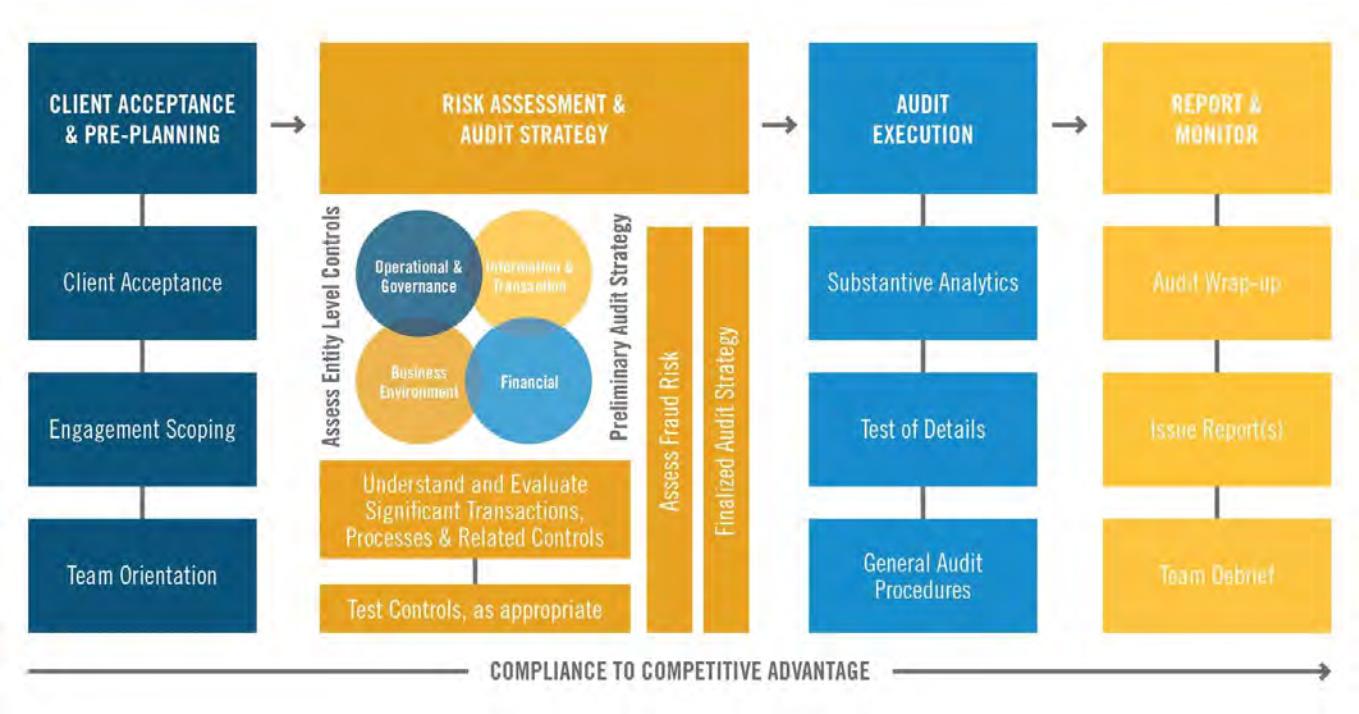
CLIENT ACCEPTANCE & PRE-PLANNING

Client Acceptance

Engagement Scoping

Team Orientation

RISK ASSESSMENT & AUDIT STRATEGY

Assess Entity Level Controls

Operational & Governance

Information & Transaction

Business Environment

Financial

Preliminary Audit Strategy

Assess Fraud Risk

Finalized Audit Strategy

Understand and Evaluate Significant Transactions, Processes & Related Controls

Test Controls, as appropriate

AUDIT EXECUTION

Substantive Analytics

Test of Details

General Audit Procedures

REPORT & MONITOR

Audit Wrap-up

Issue Report(s)

Team Debrief

COMPLIANCE TO COMPETITIVE ADVANTAGE